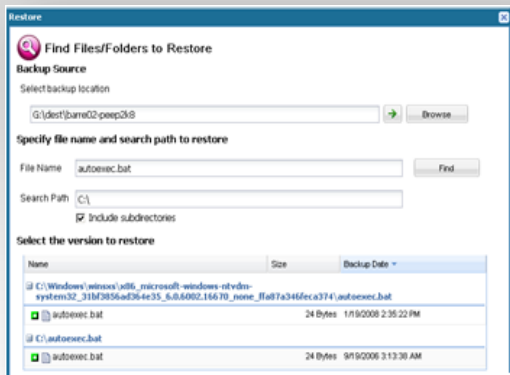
Restore

Find Files/Folders to Restore

Backup Source

Select backup location

G:\dest\barre02-peep2k8

Browse

Specify file name and search path to restore

File Name autoexec.bat

Find

Search Path C:\

Include subdirectories

Select the version to restore

| Name | Size | Backup Date |
|---|---|---|
| C:\Windows\winsxs\x86_microsoft-windows-ntvdm-system32_31bf3856ad364e35_6.0.6002.16670_none_ffa87a346feca374\autoexec.bat | | |
| autoexec.bat | 24 Bytes | 1/19/2008 2:35:22 PM |
| C:\autoexec.bat | | |
| autoexec.bat | 24 Bytes | 9/19/2006 3:13:36 AM |